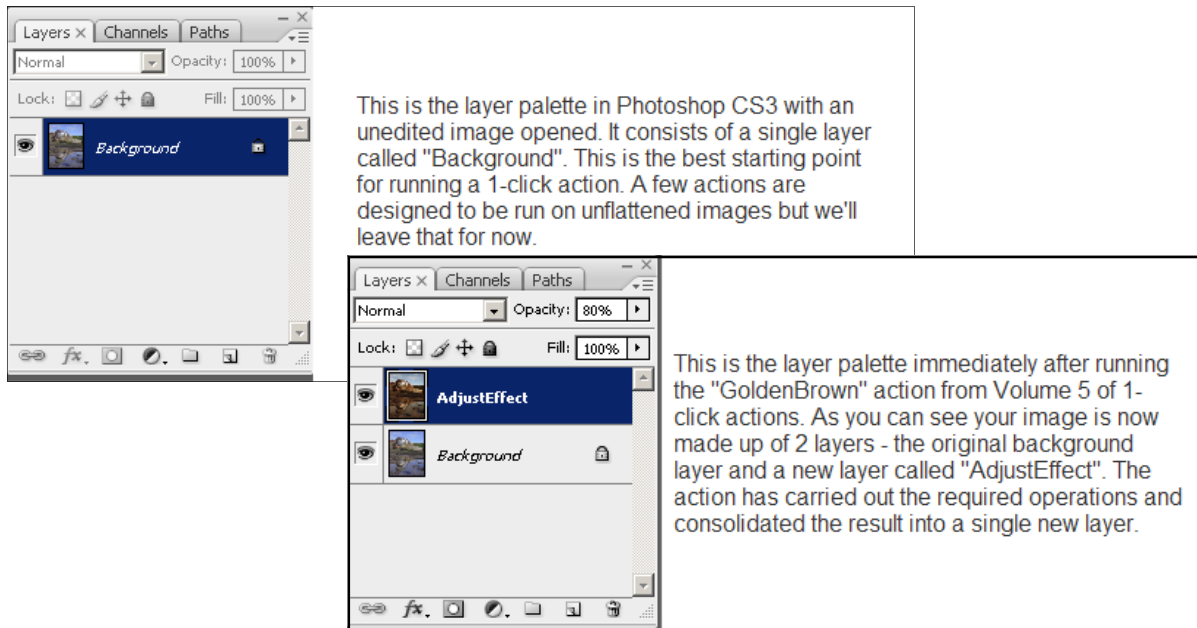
Layers × Channels Paths

Normal Opacity: 100%

Lock: Fill: 100%

Background

This is the layer palette in Photoshop CS3 with an unedited image opened. It consists of a single layer called "Background". This is the best starting point for running a 1-click action. A few actions are designed to be run on unflattened images but we'll leave that for now.

Layers × Channels Paths

Normal Opacity: 80%

Lock: Fill: 100%

AdjustEffect

Background

This is the layer palette immediately after running the "GoldenBrown" action from Volume 5 of 1-click actions. As you can see your image is now made up of 2 layers - the original background layer and a new layer called "AdjustEffect". The action has carried out the required operations and consolidated the result into a single new layer.